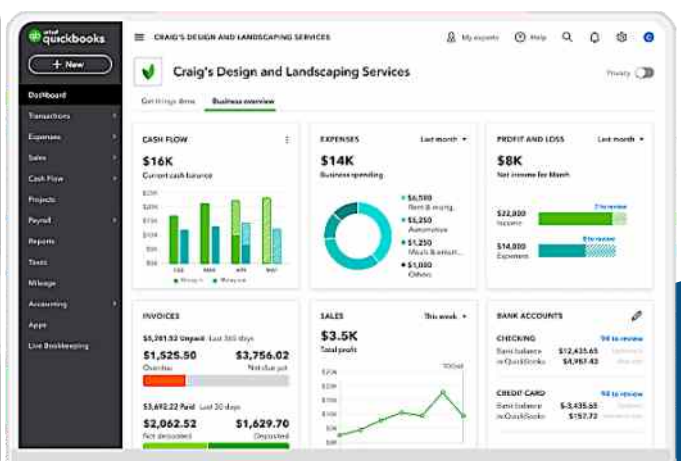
intuit quickbooks

+ New

Dashboard
Transactions
Expenses
Sales
Cash Flow
Projects
Payroll
Reports
Taxes
Mileage
Accounting
Apps
Live Bookkeeping

CRAIG'S DESIGN AND LANDSCAPING SERVICES

My experts Help

Craig's Design and Landscaping Services

Privacy

Get things done Business overview

CASH FLOW
$16K
Current cash balance
$20K
$15K
$10K
$5K
$0
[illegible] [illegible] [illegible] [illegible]
Money in Money out

EXPENSES Last month
$14K
Business spending
$6,590 Rent & mortg...
$5,250 Automotive
$1,250 Meals & entert...
$1,080 Others

PROFIT AND LOSS Last month
$8K
Net income for March
$22,800 Income 2 to review
$14,800 Expenses 8 to review

INVOICES
$5,281.52 Unpaid Last 365 days
$1,525.50 Overdue
$3,756.02 Not due yet
$3,692.22 Paid Last 30 days
$2,062.52 Not deposited
$1,629.70 Deposited

SALES This week
$3.5K
Total profit
$20K
$15K
$10K
$5K

BANK ACCOUNTS
CHECKING 94 to review
Bank balance $12,435.65
in QuickBooks $4,987.43
CREDIT CARD 98 to review
Bank balance $-3,435.65
in QuickBooks $157.72